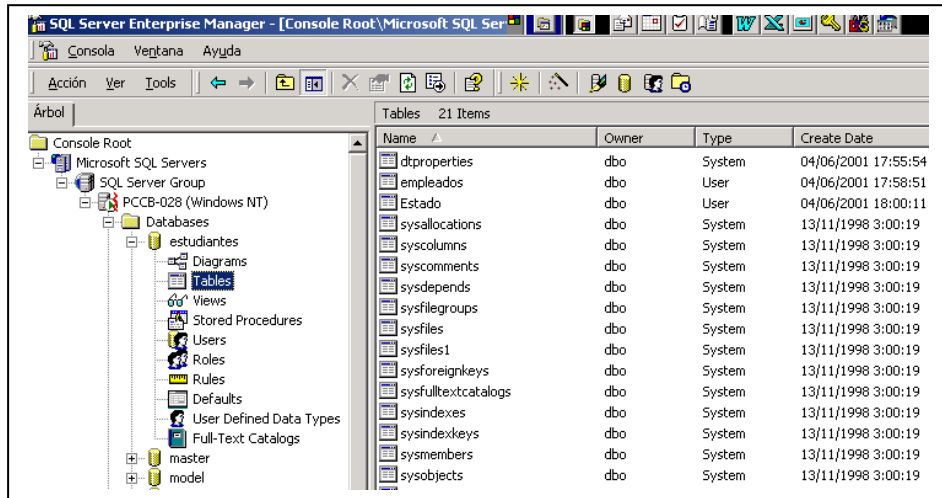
SQL Server Enterprise Manager - [Console Root\Microsoft SQL Ser

Consola Ventana Ayuda

Acción Ver Tools

Árbol

Console Root
Microsoft SQL Servers
SQL Server Group
PCCB-028 (Windows NT)
Databases
estudiantes
Diagrams
Tables
Views
Stored Procedures
Users
Roles
Rules
Defaults
User Defined Data Types
Full-Text Catalogs
master
model

Tables 21 Items

| Name | Owner | Type | Create Date |
|---|---|---|---|
| dtproperties | dbo | System | 04/06/2001 17:55:54 |
| empleados | dbo | User | 04/06/2001 17:58:51 |
| Estado | dbo | User | 04/06/2001 18:00:11 |
| sysallocations | dbo | System | 13/11/1998 3:00:19 |
| syscolumns | dbo | System | 13/11/1998 3:00:19 |
| syscomments | dbo | System | 13/11/1998 3:00:19 |
| sysdepends | dbo | System | 13/11/1998 3:00:19 |
| sysfilegroups | dbo | System | 13/11/1998 3:00:19 |
| sysfiles | dbo | System | 13/11/1998 3:00:19 |
| sysfiles1 | dbo | System | 13/11/1998 3:00:19 |
| sysforeignkeys | dbo | System | 13/11/1998 3:00:19 |
| sysfulltextcatalogs | dbo | System | 13/11/1998 3:00:19 |
| sysindexes | dbo | System | 13/11/1998 3:00:19 |
| sysindexkeys | dbo | System | 13/11/1998 3:00:19 |
| sysmembers | dbo | System | 13/11/1998 3:00:19 |
| sysobjects | dbo | System | 13/11/1998 3:00:19 |